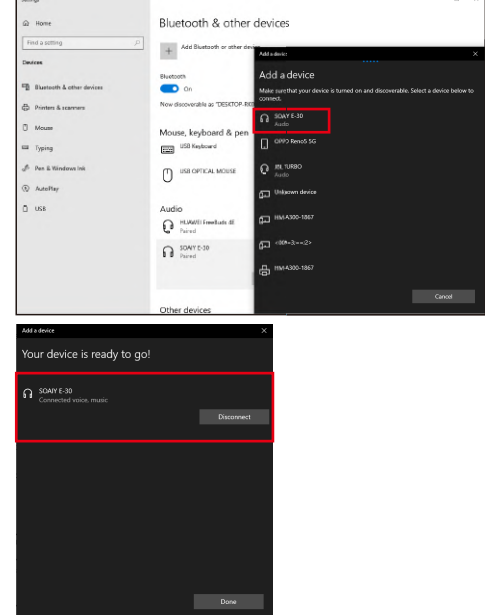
Settings

Home

Find a setting

Devices

Bluetooth & other devices

Printers & scanners

Mouse

Typing

Pen & Windows Ink

AutoPlay

USB

Bluetooth & other devices

Add Bluetooth or other device

Bluetooth

On

Now discoverable as "DESKTOP-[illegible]

Mouse, keyboard & pen

USB Keyboard

USB OPTICAL MOUSE

Audio

HUAWEI FreeBuds 4E
Paired

SOAIY E-30
Paired

Other devices

Add a device

Add a device

Make sure that your device is turned on and discoverable. Select a device below to connect.

SOAIY E-30
Audio

OPPO Reno5 5G

JBL TURBO
Audio

Unknown device

HMA300-1867

<8?=3:==2>

HMA300-1867

Cancel

Add a device

Your device is ready to go!

SOAIY E-30
Connected voice, music

Disconnect

Done